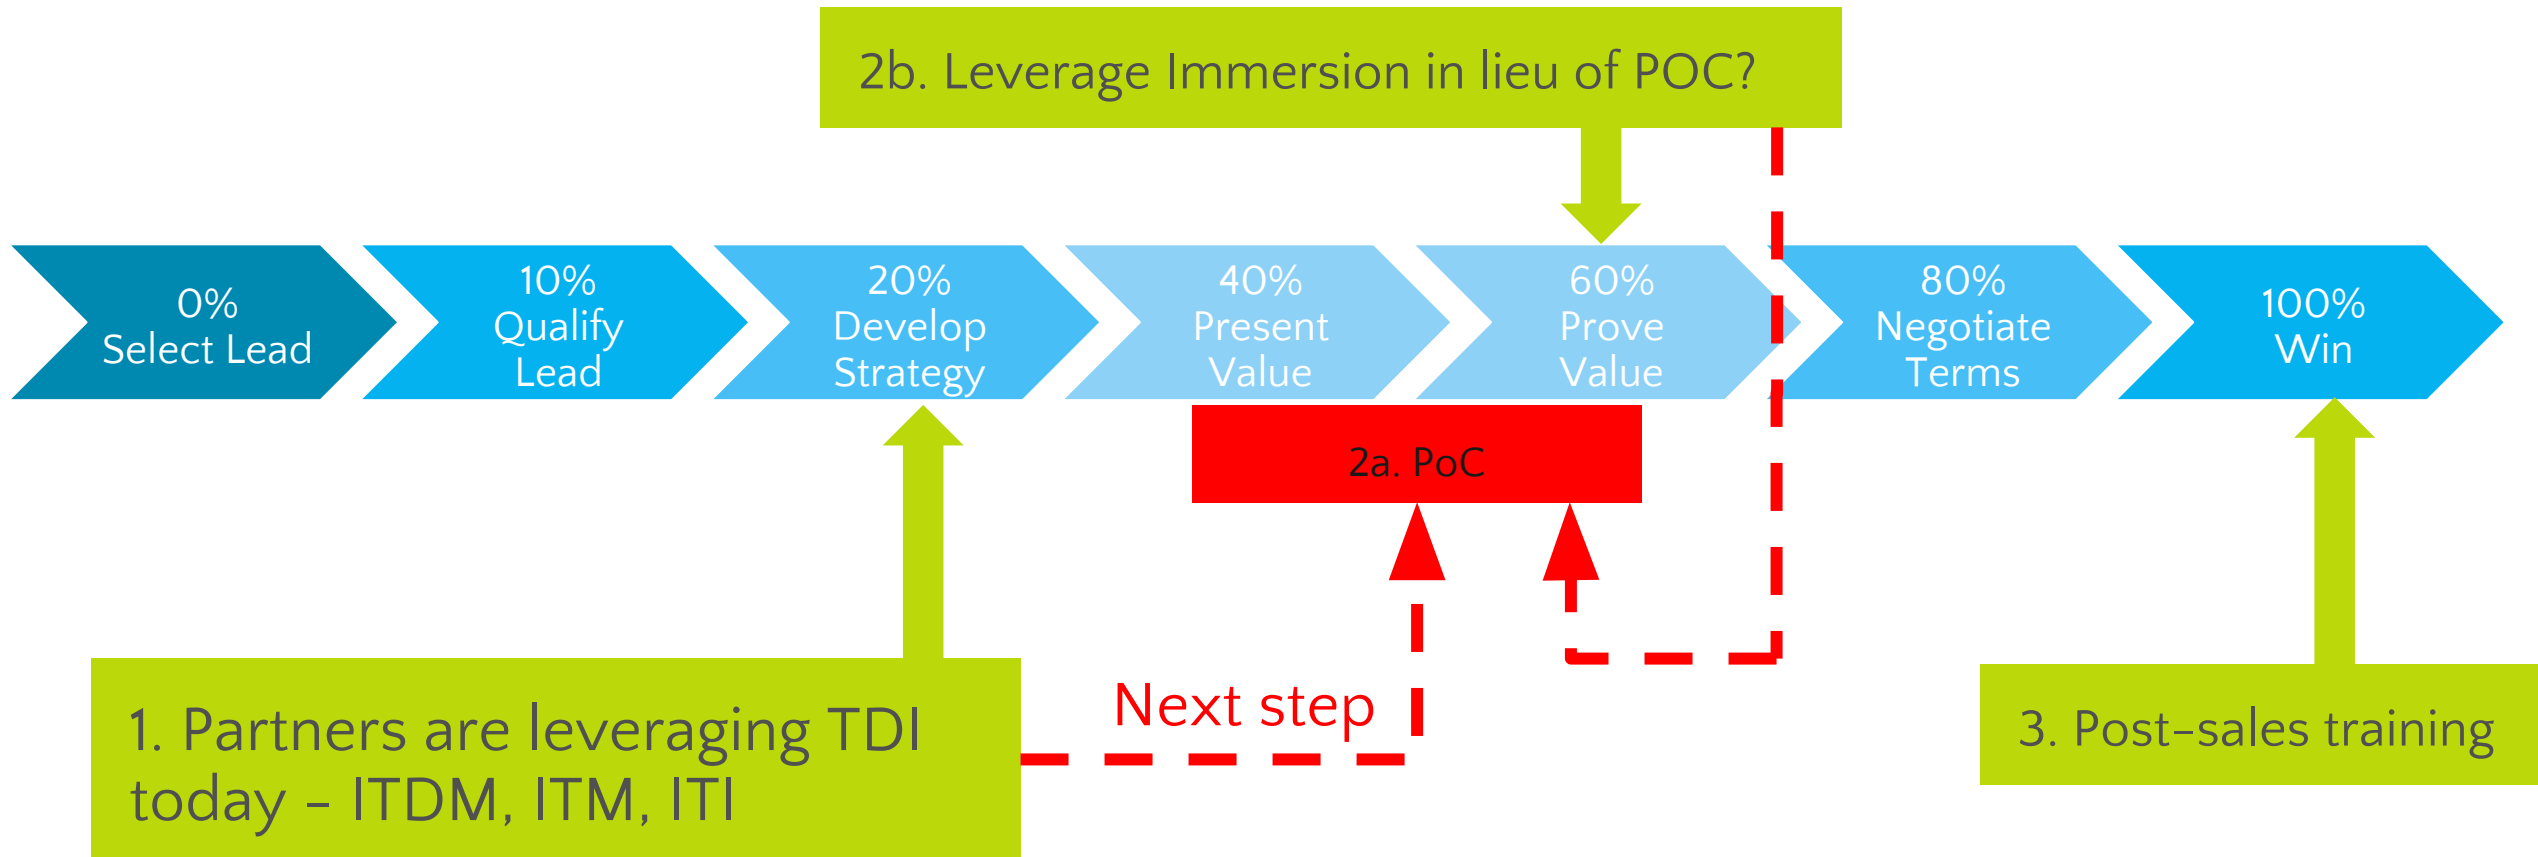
2b. Leverage Immersion in lieu of POC?

0%
Select Lead

10%
Qualify
Lead

20%
Develop
Strategy

40%
Present
Value

60%
Prove
Value

80%
Negotiate
Terms

100%
Win

2a. PoC

Next step

1. Partners are leveraging TDI today – ITDM, ITM, ITI

3. Post-sales training